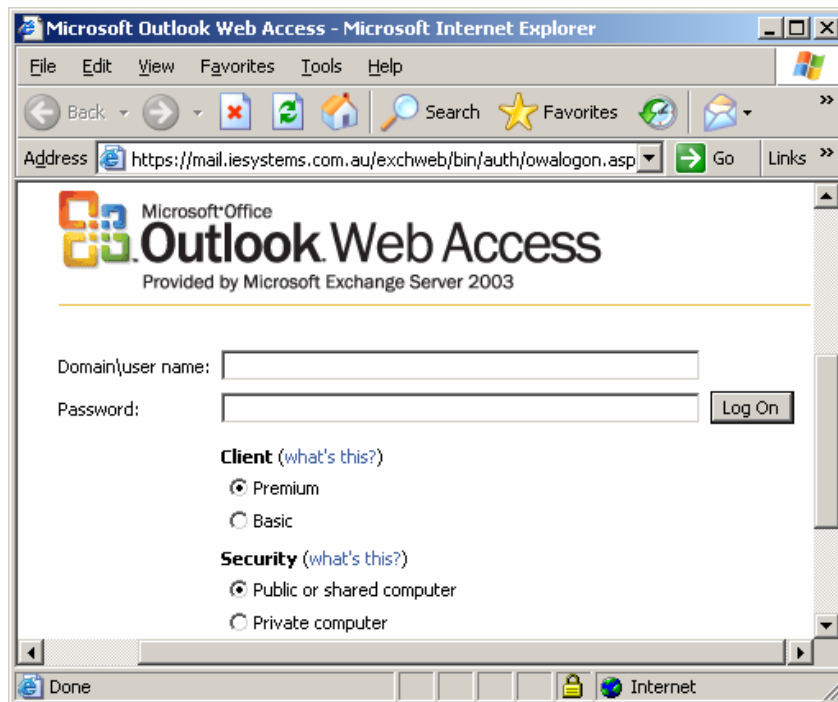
Microsoft Outlook Web Access - Microsoft Internet Explorer

File Edit View Favorites Tools Help

Back Search Favorites

Address https://mail.iesystems.com.au/exchweb/bin/auth/owalogon.asp Go Links »

Microsoft Office Outlook Web Access
Provided by Microsoft Exchange Server 2003

Domain\user name:

Password: Log On

Client (what's this?)
Premium
Basic

Security (what's this?)
Public or shared computer
Private computer

Done Internet